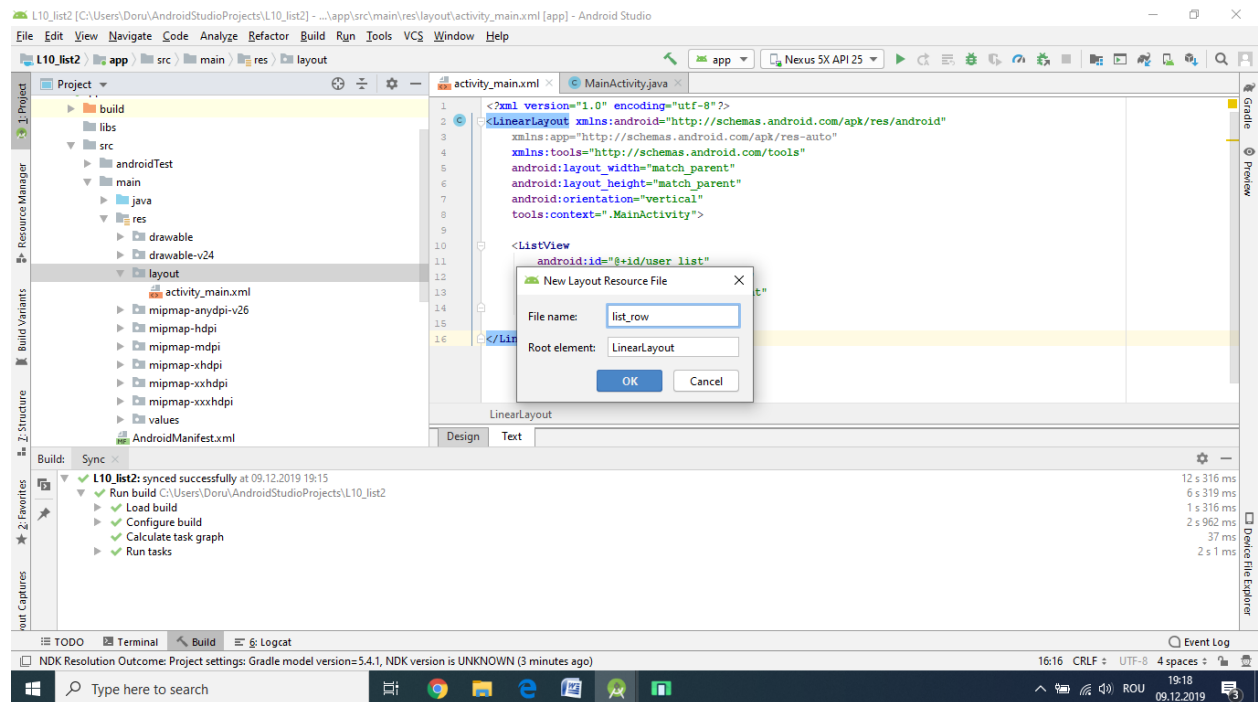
L10_list2 [C:\Users\Doru\AndroidStudioProjects\L10_list2] - ...\app\src\main\res\layout\activity_main.xml [app] - Android Studio

File Edit View Navigate Code Analyze Refactor Build Run Tools VCS Window Help

L10_list2 〉 app 〉 src 〉 main 〉 res 〉 layout

app ▾ Nexus 5X API 25 ▾

Project ▾

build
libs
src
androidTest
main
java
res
drawable
drawable-v24
layout
activity_main.xml
mipmap-anydpi-v26
mipmap-hdpi
mipmap-mdpi
mipmap-xhdpi
mipmap-xxhdpi
mipmap-xxxhdpi
values
AndroidManifest.xml

activity_main.xml × MainActivity.java ×

1 <?xml version="1.0" encoding="utf-8"?>
2 <LinearLayout xmlns:android="http://schemas.android.com/apk/res/android"
3 xmlns:app="http://schemas.android.com/apk/res-auto"
4 xmlns:tools="http://schemas.android.com/tools"
5 android:layout_width="match_parent"
6 android:layout_height="match_parent"
7 android:orientation="vertical"
8 tools:context=".MainActivity">
9
10 <ListView
11 android:id="@+id/user_list"
12
13 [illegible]t"
14
15
16 </Lin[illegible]

New Layout Resource File
File name: list_row
Root element: LinearLayout
OK Cancel

LinearLayout
Design Text

Build: Sync ×
L10_list2: synced successfully at 09.12.2019 19:15 12 s 316 ms
Run build C:\Users\Doru\AndroidStudioProjects\L10_list2 6 s 319 ms
Load build 1 s 316 ms
Configure build 2 s 962 ms
Calculate task graph 37 ms
Run tasks 2 s 1 ms

1: Project
Resource Manager
Build Variants
Z: Structure
2: Favorites
out Captures
Gradle
Preview
Device File Explorer

TODO Terminal Build 6: Logcat Event Log

NDK Resolution Outcome: Project settings: Gradle model version=5.4.1, NDK version is UNKNOWN (3 minutes ago)
16:16 CRLF ÷ UTF-8 ÷ 4 spaces ÷

Type here to search
ROU 19:18 09.12.2019